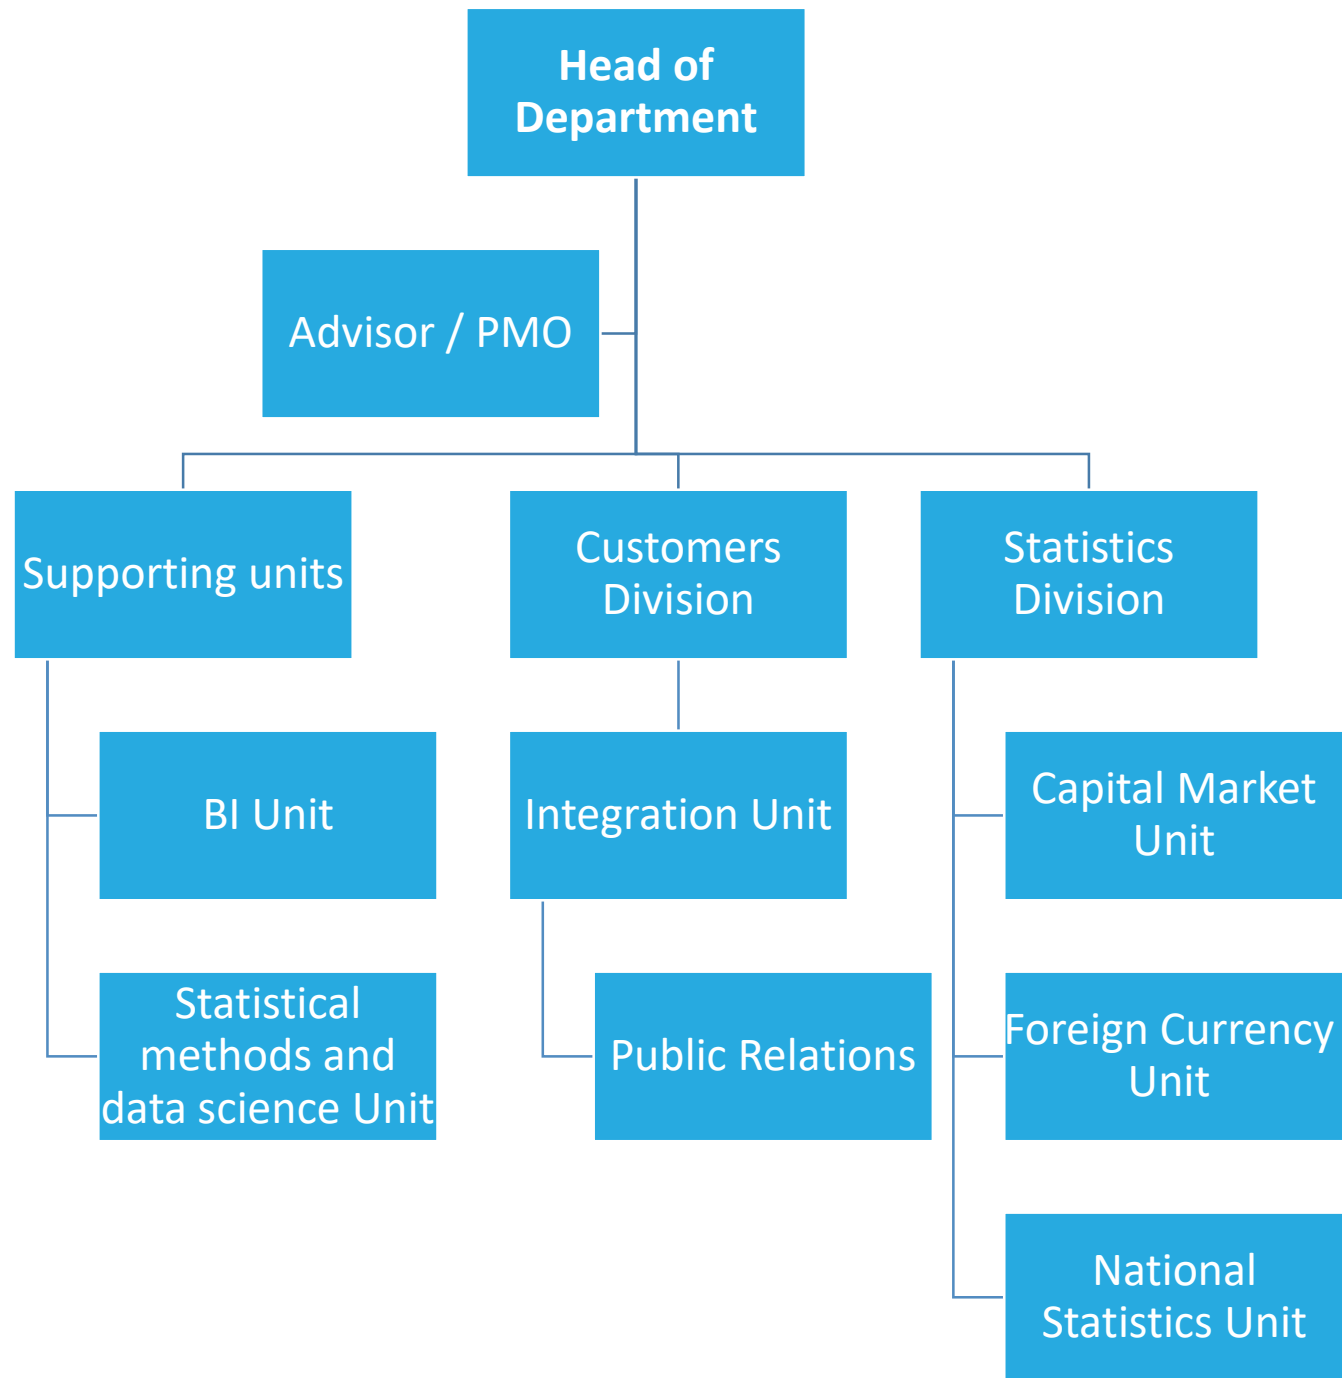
Head of Department

Advisor / PMO

Supporting units

Customers Division

Statistics Division

BI Unit

Statistical methods and data science Unit

Integration Unit

Public Relations

Capital Market Unit

Foreign Currency Unit

National Statistics Unit